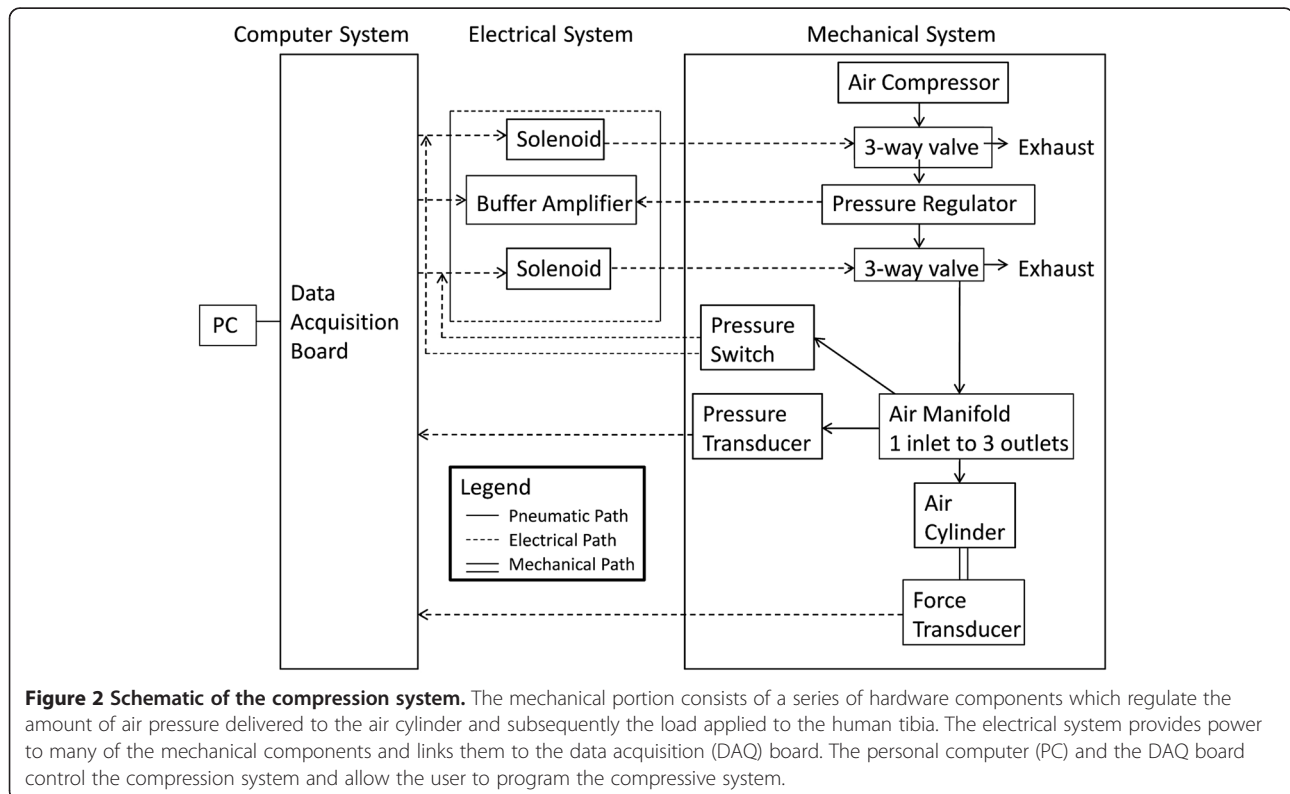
Computer System

Electrical System

Mechanical System

Air Compressor

Solenoid

3-way valve

Exhaust

Buffer Amplifier

Pressure Regulator

Solenoid

3-way valve

Exhaust

PC

Data Acquisition Board

Pressure Switch

Pressure Transducer

Air Manifold 1 inlet to 3 outlets

Legend
Pneumatic Path
Electrical Path
Mechanical Path

Air Cylinder

Force Transducer

**Figure 2 Schematic of the compression system.** The mechanical portion consists of a series of hardware components which regulate the amount of air pressure delivered to the air cylinder and subsequently the load applied to the human tibia. The electrical system provides power to many of the mechanical components and links them to the data acquisition (DAQ) board. The personal computer (PC) and the DAQ board control the compression system and allow the user to program the compressive system.